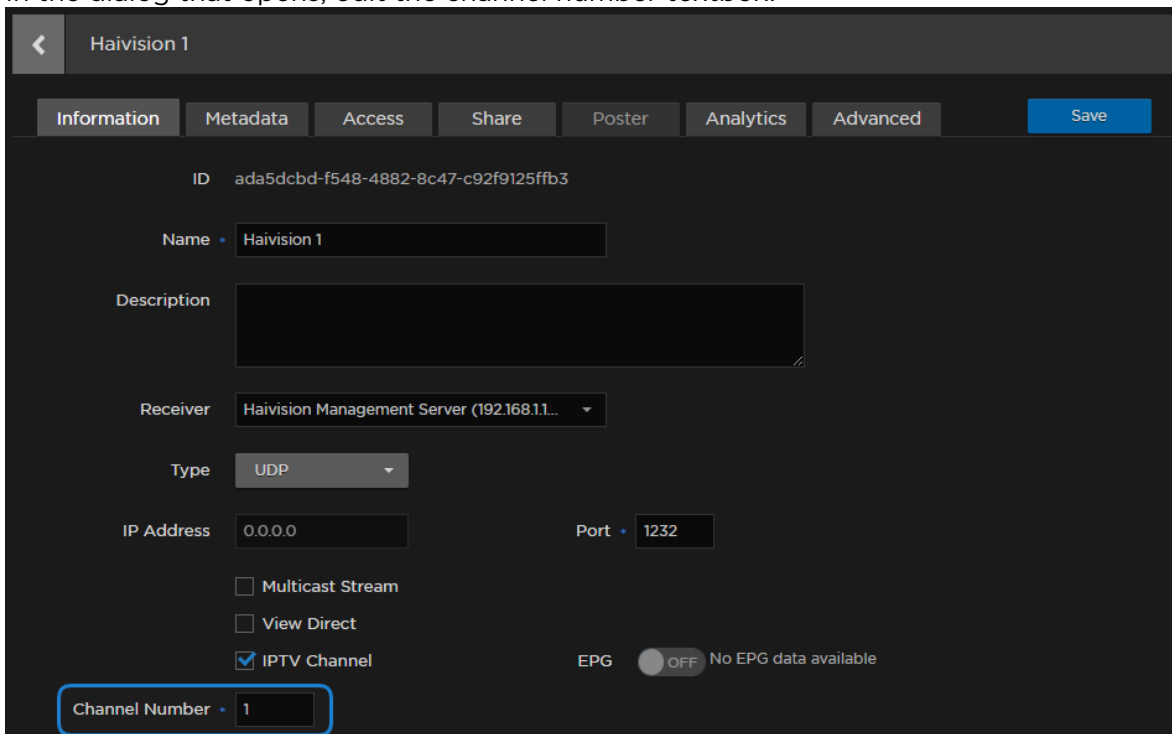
In the dialog that opens, edit the channel number textbox.

Haivision 1

Information Metadata Access Share Poster Analytics Advanced

Save

ID ada5dcbd-f548-4882-8c47-c92f9125ffb3

Name • Haivision 1

Description

Receiver Haivision Management Server (192.168.1.1...

Type UDP

IP Address 0.0.0.0

Port • 1232

Multicast Stream

View Direct

IPTV Channel

EPG OFF No EPG data available

Channel Number • 1